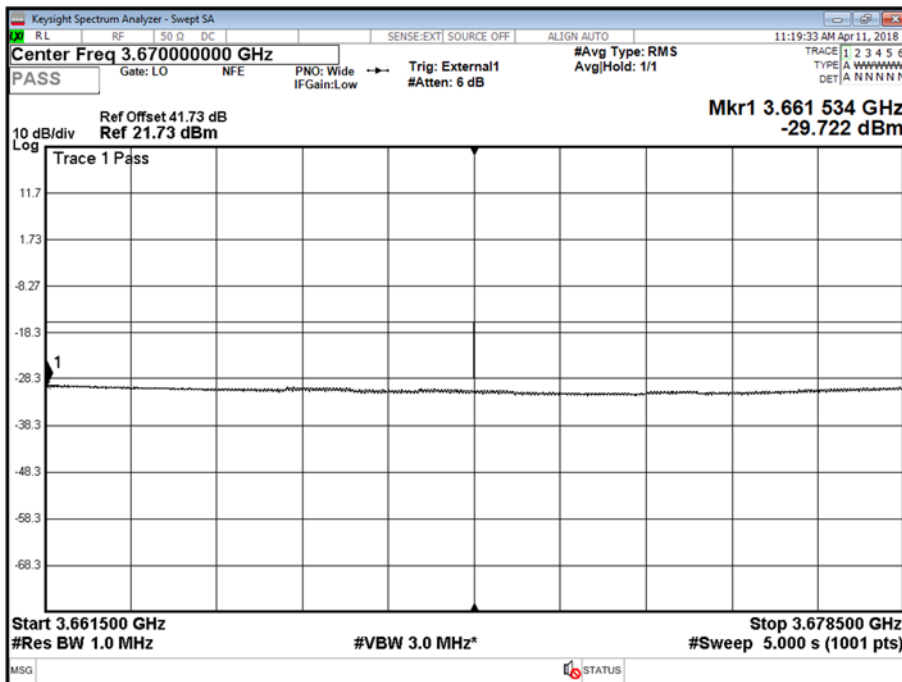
Keysight Spectrum Analyzer - Swept SA
RL RF 50 Ω DC SENSE:EXT SOURCE OFF ALIGN AUTO 11:19:33 AM Apr 11, 2018
Center Freq 3.670000000 GHz
PASS Gate: LO NFE PNO: Wide IFGain:Low Trig: External1 #Atten: 6 dB #Avg Type: RMS Avg|Hold: 1/1
TRACE 1 2 3 4 5 6
TYPE A WWWWW
DET A N N N N N

Ref Offset 41.73 dB
10 dB/div Ref 21.73 dBm
Log

Mkr1 3.661 534 GHz
-29.722 dBm

Trace 1 Pass

11.7
1.73
-8.27
-18.3
-28.3
-38.3
-48.3
-58.3
-68.3

1

Start 3.661500 GHz
#Res BW 1.0 MHz
#VBW 3.0 MHz*
Stop 3.678500 GHz
#Sweep 5.000 s (1001 pts)

MSG
STATUS